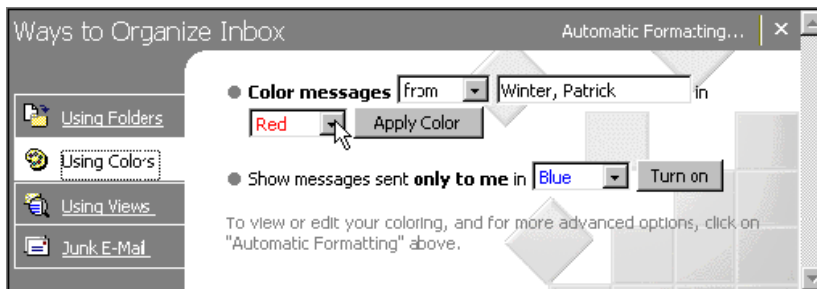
Ways to Organize Inbox

Automatic Formatting... ×

Using Folders

Using Colors

Using Views

Junk E-Mail

● **Color messages** from ▾ Winter, Patrick in

Red ▾ Apply Color

● Show messages sent **only to me** in Blue ▾ Turn on

To view or edit your coloring, and for more advanced options, click on "Automatic Formatting" above.